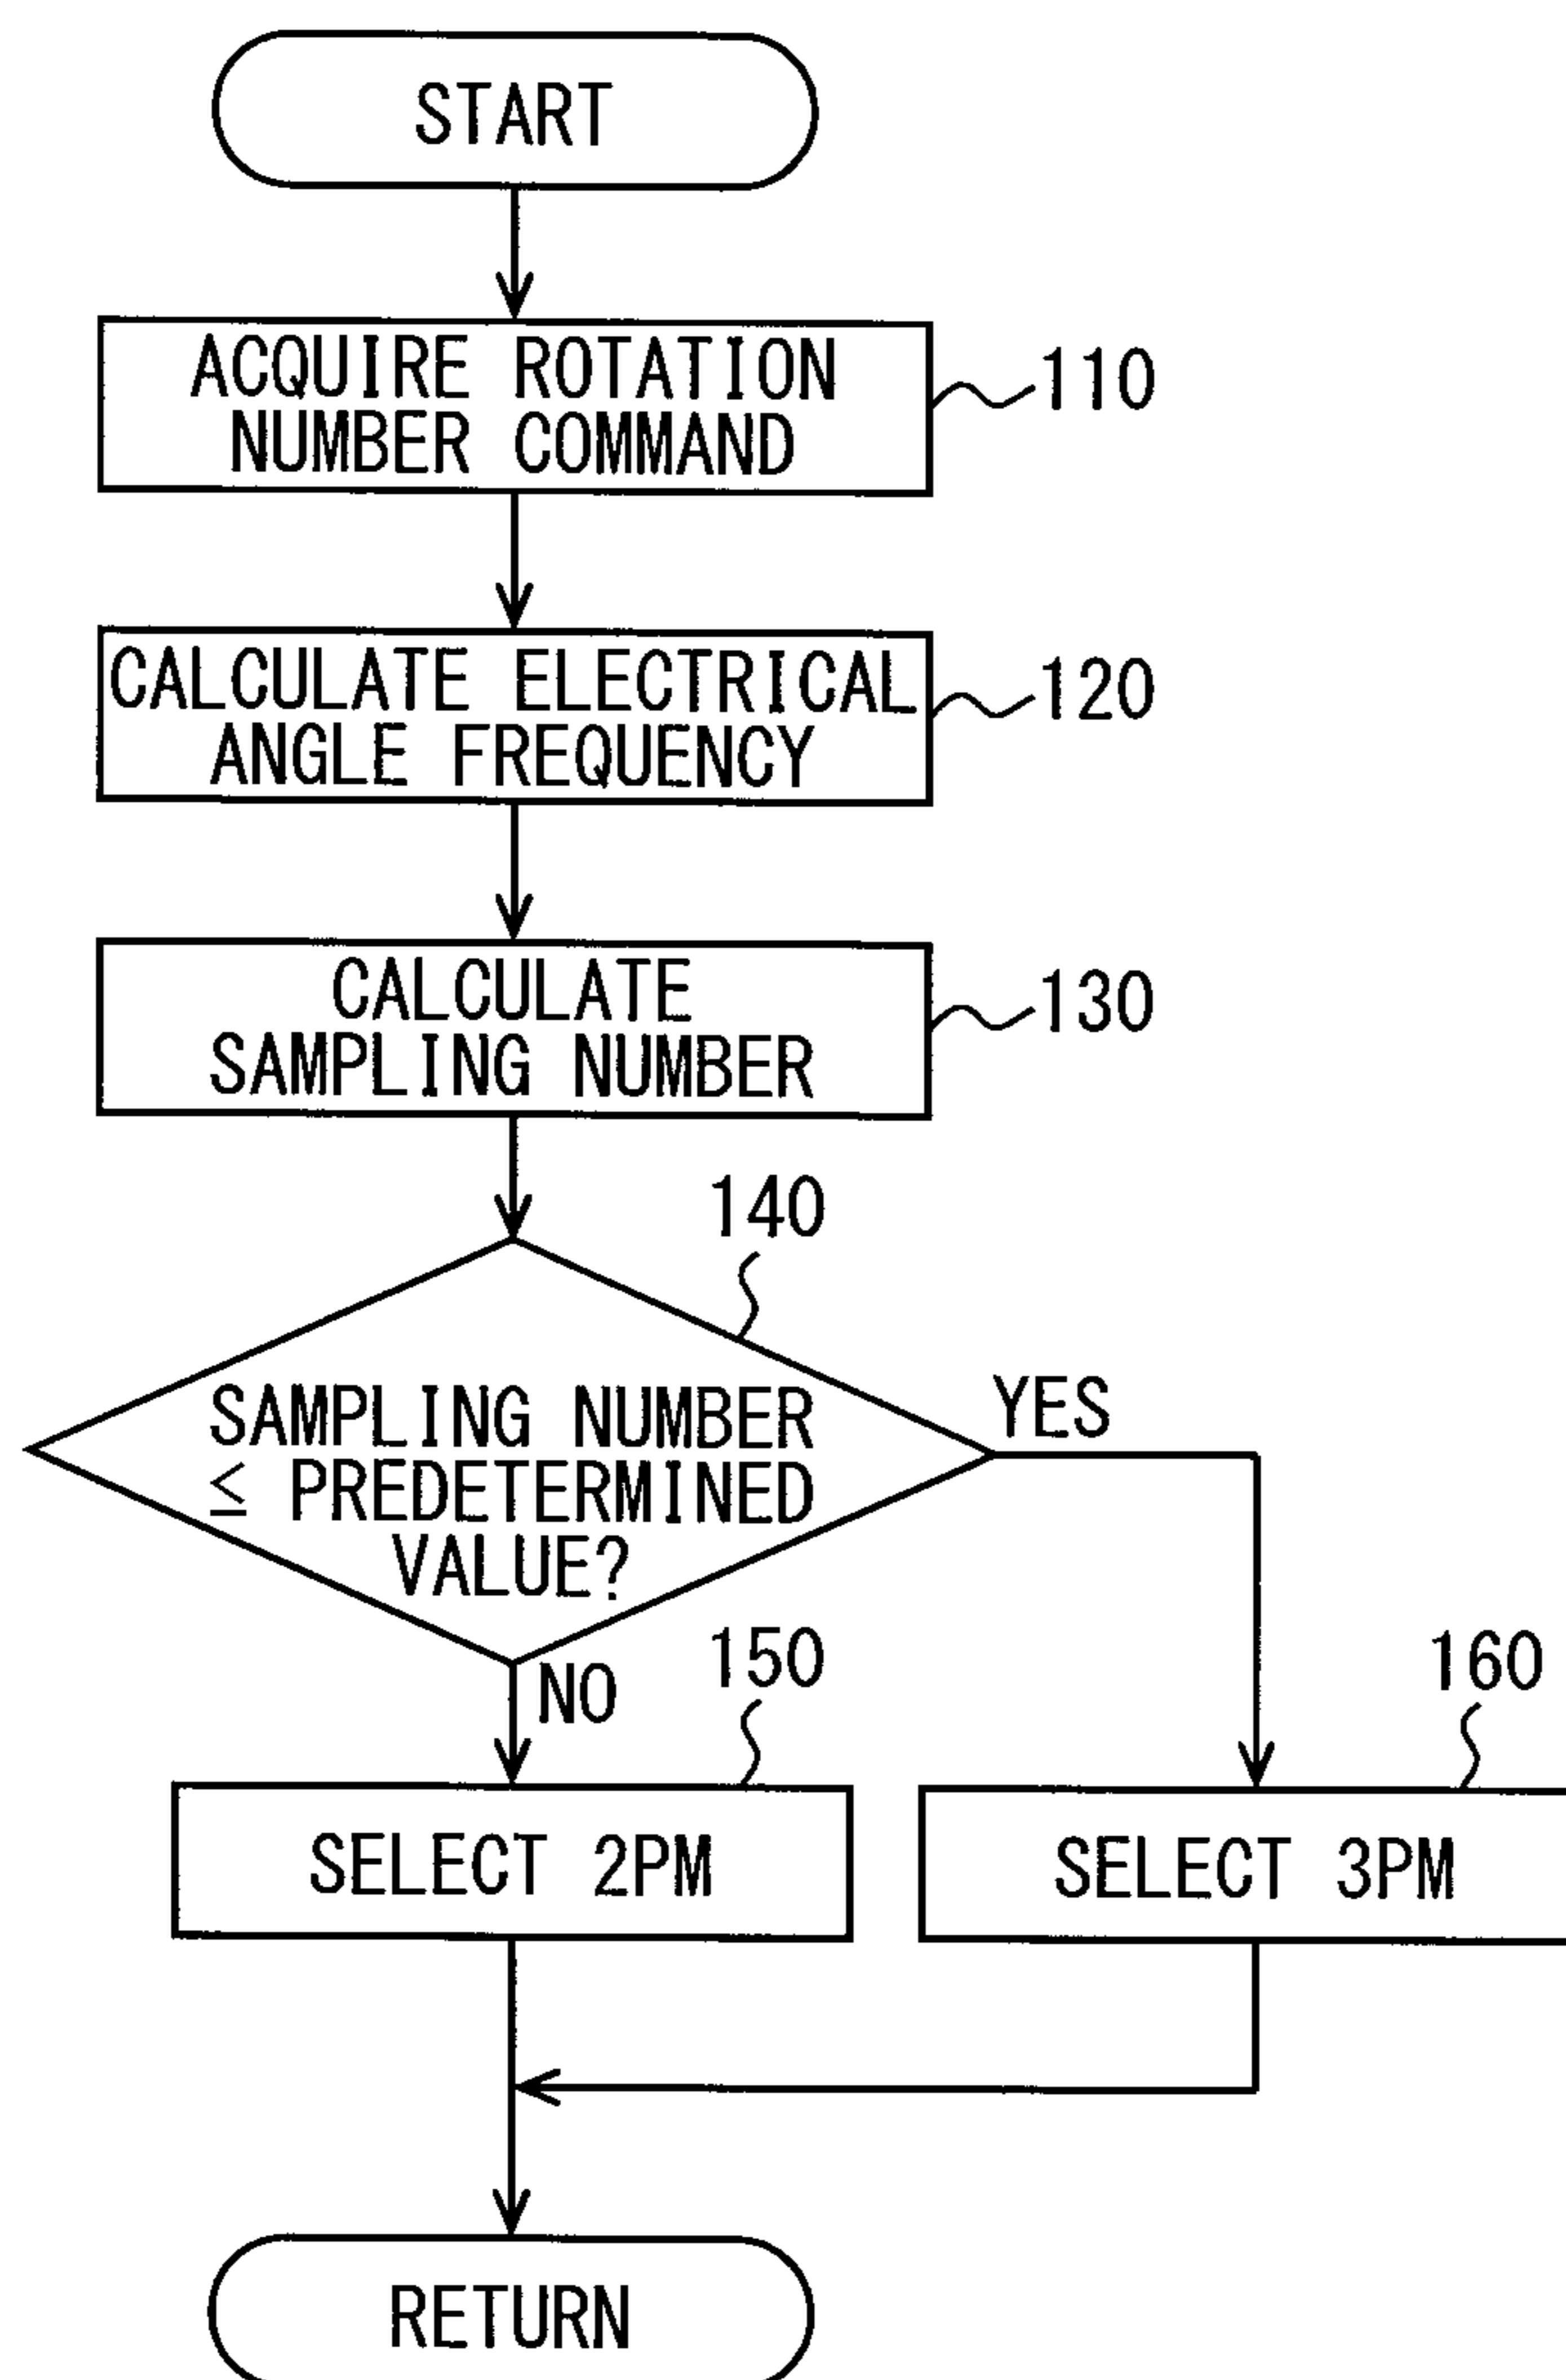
START

ACQUIRE ROTATION NUMBER COMMAND

110

CALCULATE ELECTRICAL ANGLE FREQUENCY

120

CALCULATE SAMPLING NUMBER

130

140

SAMPLING NUMBER $\leq$ PREDETERMINED VALUE?

YES

NO

150

160

SELECT 2PM

SELECT 3PM

RETURN